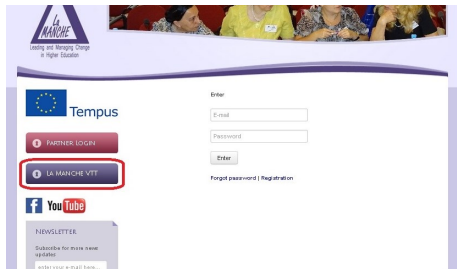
LA MANCHE

Leading and Managing Change in Higher Education

Tempus

PARTNER LOGIN

LA MANCHE VTT

You Tube

NEWSLETTER

Subscribe for more news updates

enter your e-mail here...

Enter

E-mail

Password

Enter

Forgot password | Registration